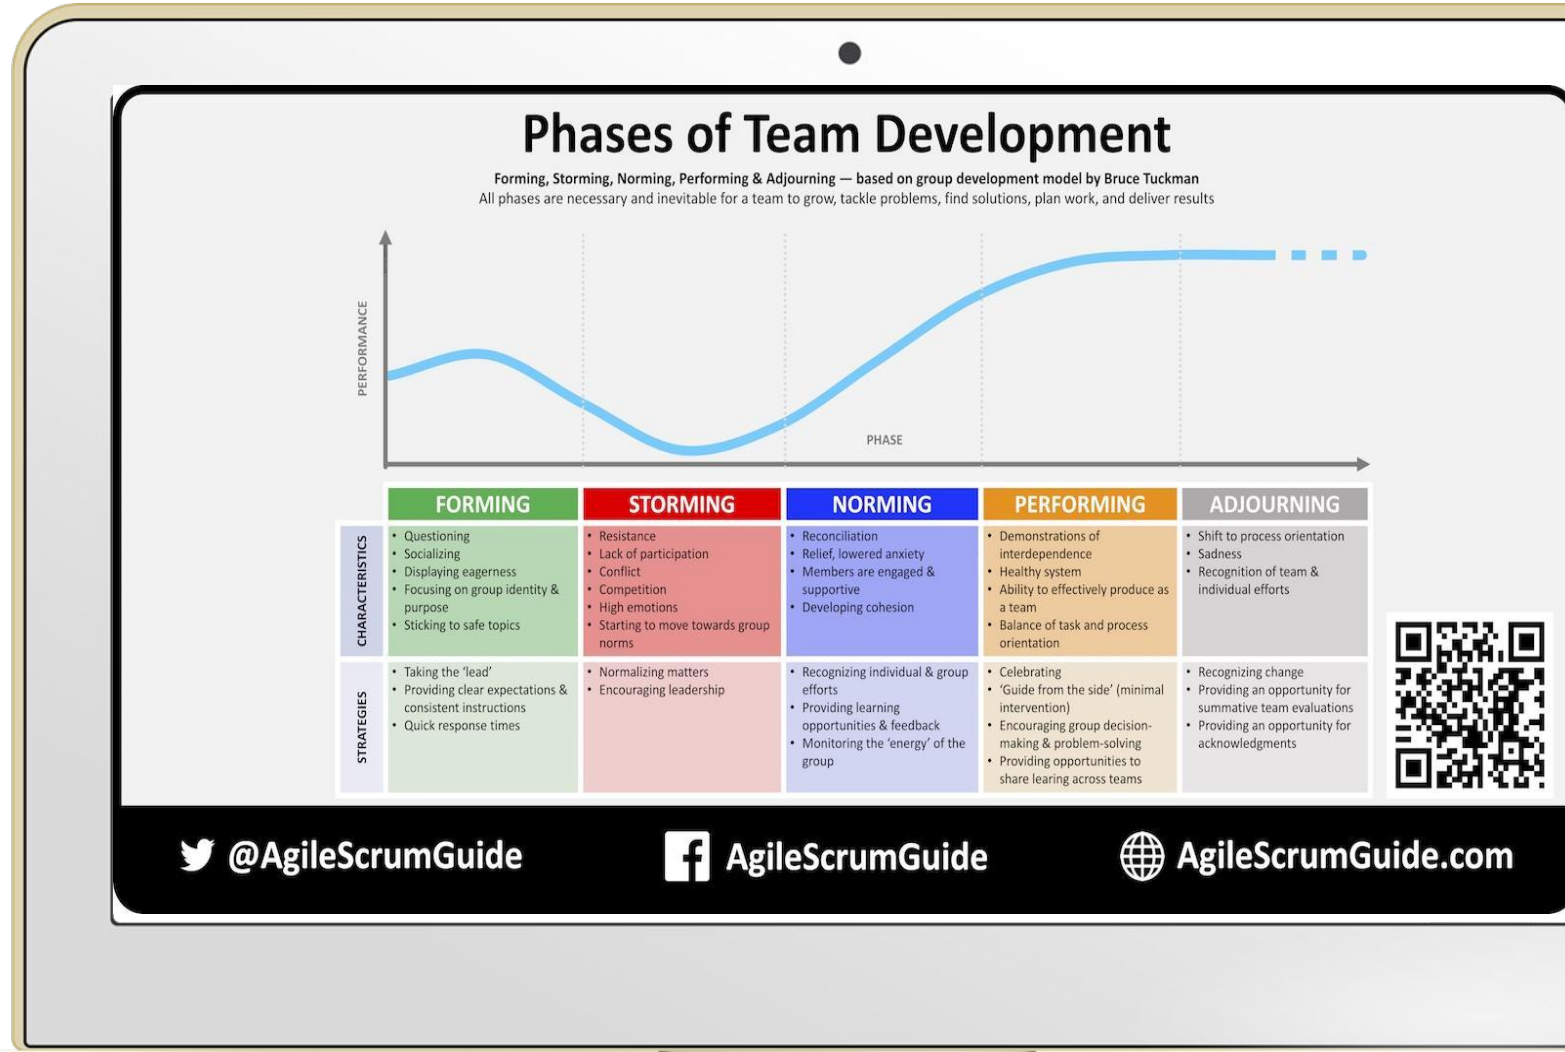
Phases of Team Development

Forming, Storming, Norming, Performing & Adjourning — based on group development model by Bruce Tuckman
All phases are necessary and inevitable for a team to grow, tackle problems, find solutions, plan work, and deliver results

PERFORMANCE

PHASE

| | FORMING | STORMING | NORMING | PERFORMING | ADJOURNING |
|---|---|---|---|---|---|
| CHARACTERISTICS | • Questioning • Socializing • Displaying eagerness • Focusing on group identity & purpose • Sticking to safe topics | • Resistance • Lack of participation • Conflict • Competition • High emotions • Starting to move towards group norms | • Reconciliation • Relief, lowered anxiety • Members are engaged & supportive • Developing cohesion | • Demonstrations of interdependence • Healthy system • Ability to effectively produce as a team • Balance of task and process orientation | • Shift to process orientation • Sadness • Recognition of team & individual efforts |
| STRATEGIES | • Taking the 'lead' • Providing clear expectations & consistent instructions • Quick response times | • Normalizing matters • Encouraging leadership | • Recognizing individual & group efforts • Providing learning opportunities & feedback • Monitoring the 'energy' of the group | • Celebrating • 'Guide from the side' (minimal intervention) • Encouraging group decision-making & problem-solving • Providing opportunities to share learing across teams | • Recognizing change • Providing an opportunity for summative team evaluations • Providing an opportunity for acknowledgments |

@AgileScrumGuide AgileScrumGuide AgileScrumGuide.com